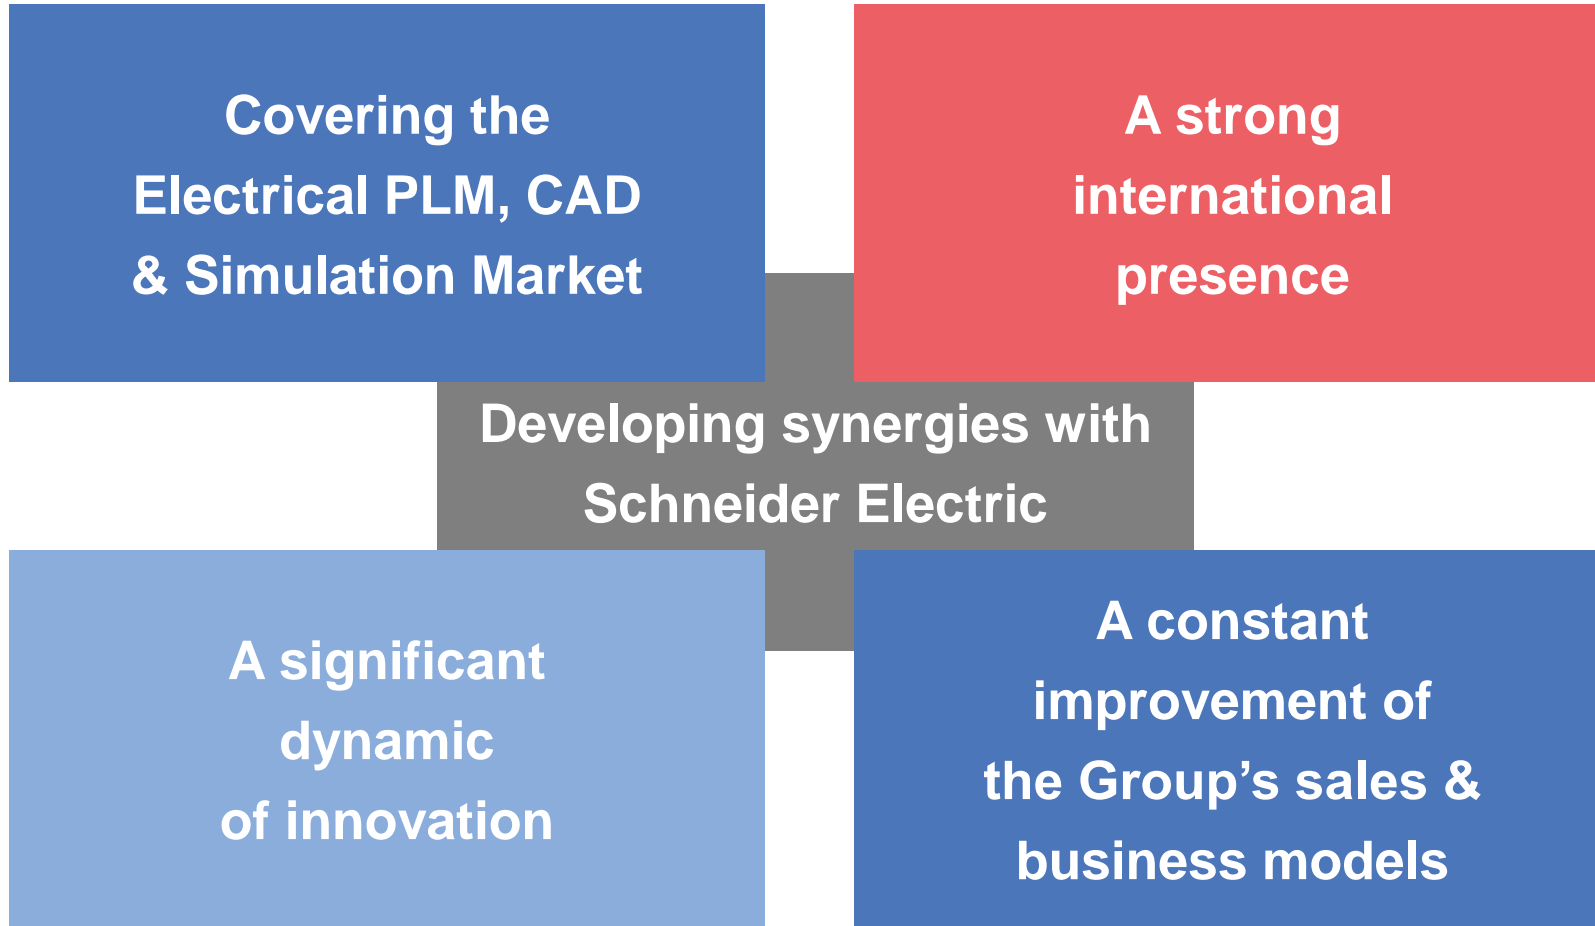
Covering the Electrical PLM, CAD & Simulation Market

A strong international presence

Developing synergies with Schneider Electric

A significant dynamic of innovation

A constant improvement of the Group’s sales & business models